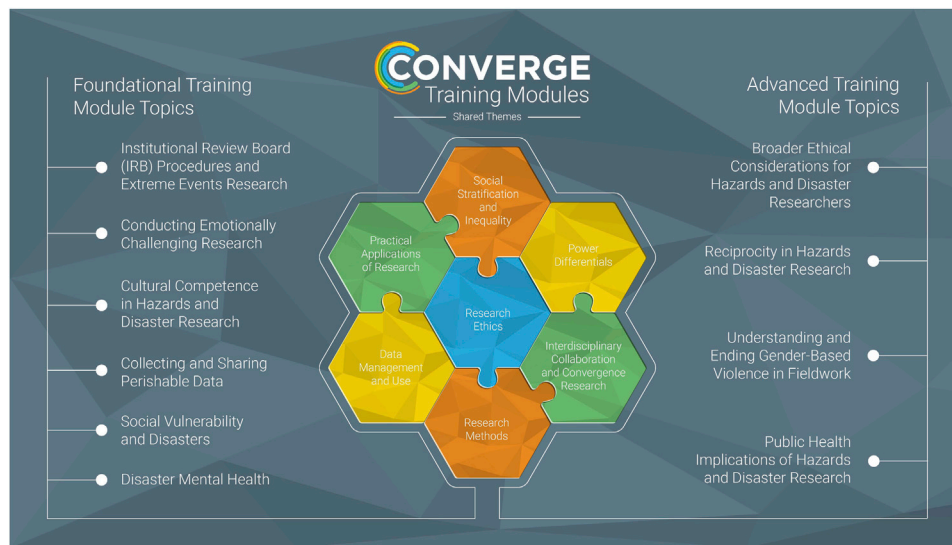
CONVERGE
Training Modules
Shared Themes

Foundational Training Module Topics

Institutional Review Board (IRB) Procedures and Extreme Events Research

Conducting Emotionally Challenging Research

Cultural Competence in Hazards and Disaster Research

Collecting and Sharing Perishable Data

Social Vulnerability and Disasters

Disaster Mental Health

Social Stratification and Inequality

Practical Applications of Research

Power Differentials

Research Ethics

Data Management and Use

Interdisciplinary Collaboration and Convergence Research

Research Methods

Advanced Training Module Topics

Broader Ethical Considerations for Hazards and Disaster Researchers

Reciprocity in Hazards and Disaster Research

Understanding and Ending Gender-Based Violence in Fieldwork

Public Health Implications of Hazards and Disaster Research